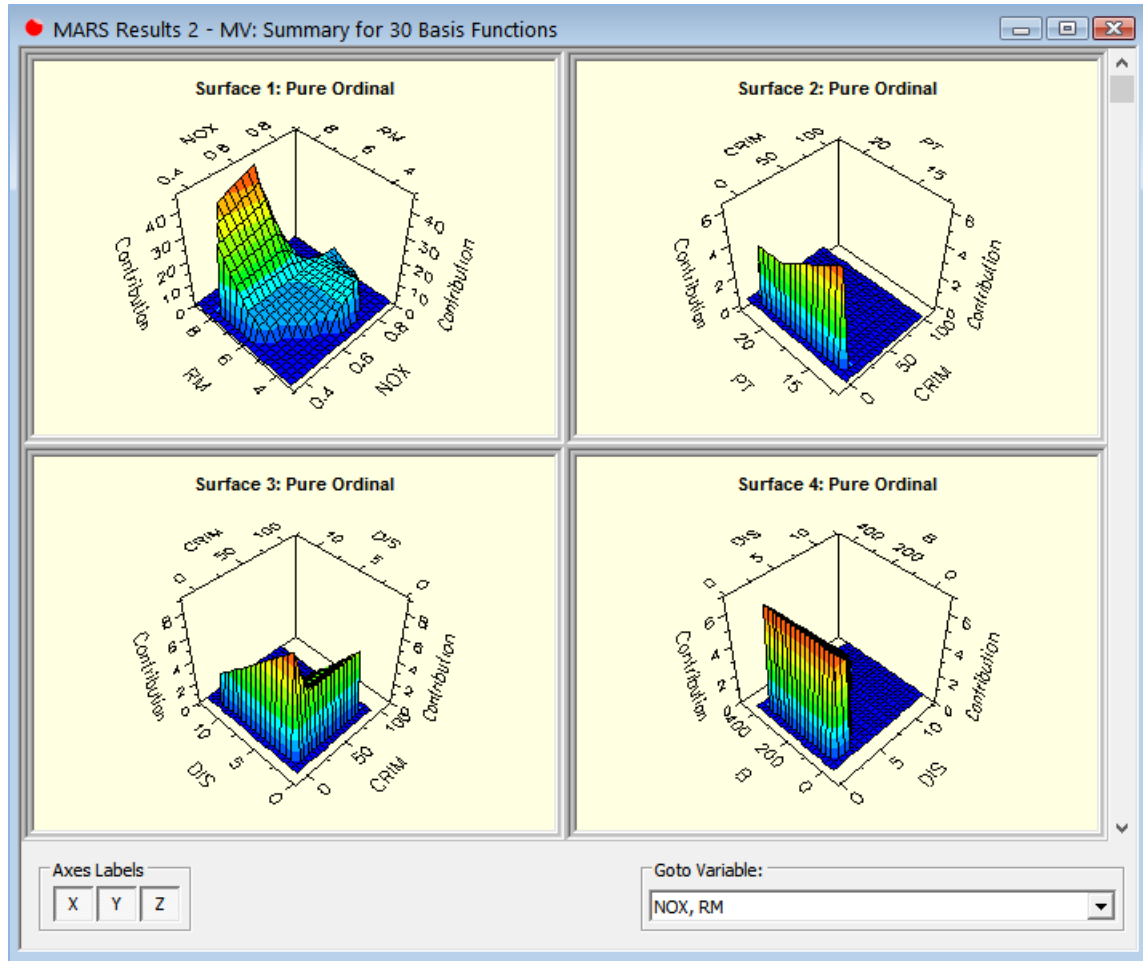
MARS Results 2 - MV: Summary for 30 Basis Functions

Surface 1: Pure Ordinal

NOX 0.8 0.6 0.4 8 RM 6 40 30 20 10 0 Contribution 40 30 20 10 0 Contribution 8 6 4 RM 0.8 0.6 0.4 NOX

Surface 2: Pure Ordinal

CRIM 100 50 0 20 PT 15 6 4 2 0 Contribution 6 4 2 0 Contribution 20 15 PT 100 50 0 CRIM

Surface 3: Pure Ordinal

CRIM 100 50 0 10 DIS 5 0 8 6 4 2 0 Contribution 8 6 4 2 0 Contribution 10 5 0 DIS 100 50 0 CRIM

Surface 4: Pure Ordinal

DIS 10 5 0 400 200 B 0 6 4 2 0 Contribution 6 4 2 0 Contribution 400 200 0 B 10 5 0 DIS

Axes Labels
X Y Z

Goto Variable:
NOX, RM